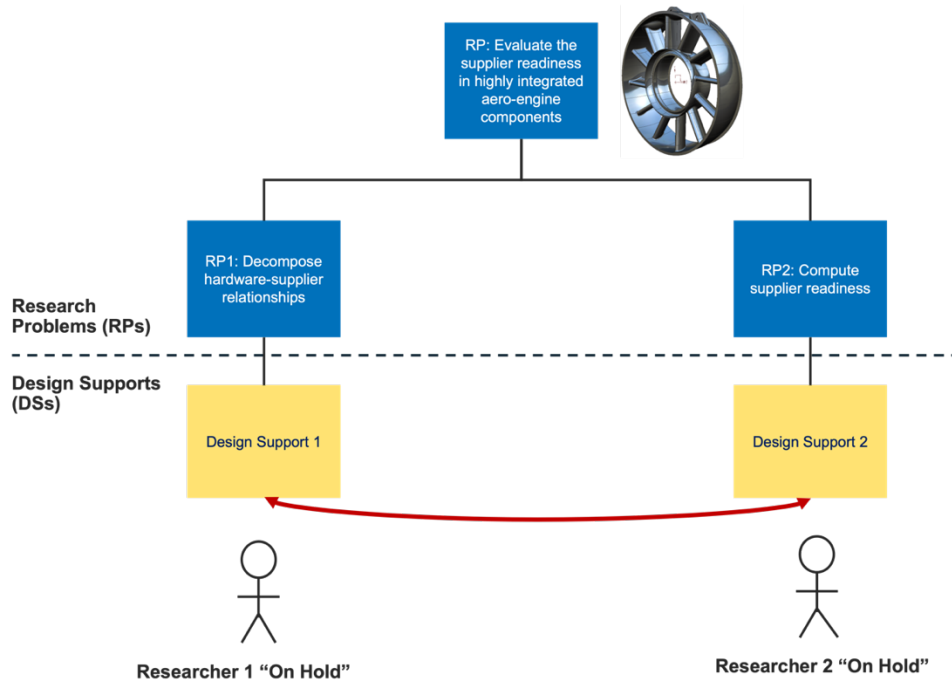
RP: Evaluate the supplier readiness in highly integrated aero-engine components

RP1: Decompose hardware-supplier relationships

RP2: Compute supplier readiness

Research Problems (RPs)

Design Supports (DSs)

Design Support 1

Design Support 2

Researcher 1 “On Hold”

Researcher 2 “On Hold”